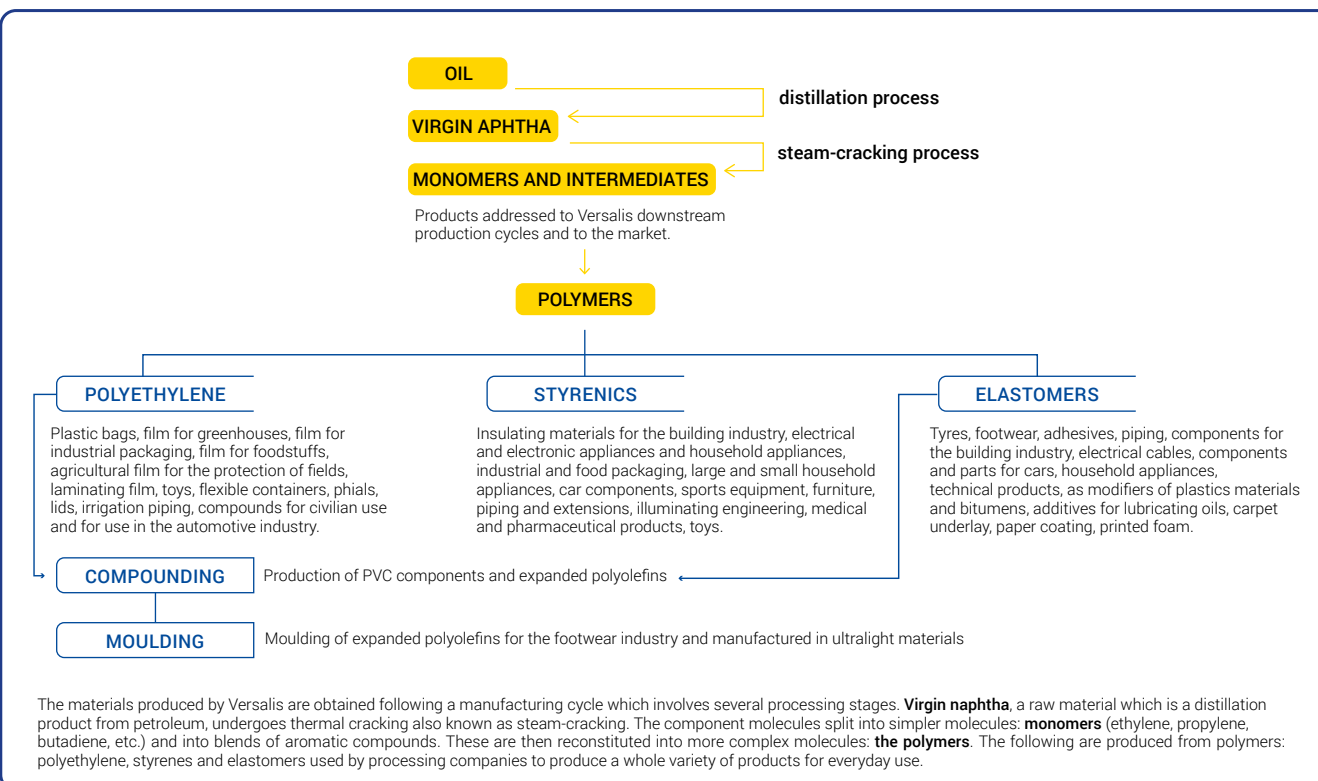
OIL

distillation process

VIRGIN APHTHA

steam-cracking process

MONOMERS AND INTERMEDIATES

Products addressed to Versalis downstream production cycles and to the market.

POLYMERS

POLYETHYLENE

Plastic bags, film for greenhouses, film for industrial packaging, film for foodstuffs, agricultural film for the protection of fields, laminating film, toys, flexible containers, phials, lids, irrigation piping, compounds for civilian use and for use in the automotive industry.

STYRENICS

Insulating materials for the building industry, electrical and electronic appliances and household appliances, industrial and food packaging, large and small household appliances, car components, sports equipment, furniture, piping and extensions, illuminating engineering, medical and pharmaceutical products, toys.

ELASTOMERS

Tyres, footwear, adhesives, piping, components for the building industry, electrical cables, components and parts for cars, household appliances, technical products, as modifiers of plastics materials and bitumens, additives for lubricating oils, carpet underlay, paper coating, printed foam.

COMPOUNDING

Production of PVC components and expanded polyolefins

MOULDING

Moulding of expanded polyolefins for the footwear industry and manufactured in ultralight materials

The materials produced by Versalis are obtained following a manufacturing cycle which involves several processing stages. **Virgin naphtha**, a raw material which is a distillation product from petroleum, undergoes thermal cracking also known as steam-cracking. The component molecules split into simpler molecules: **monomers** (ethylene, propylene, butadiene, etc.) and into blends of aromatic compounds. These are then reconstituted into more complex molecules: **the polymers**. The following are produced from polymers: polyethylene, styrenes and elastomers used by processing companies to produce a whole variety of products for everyday use.